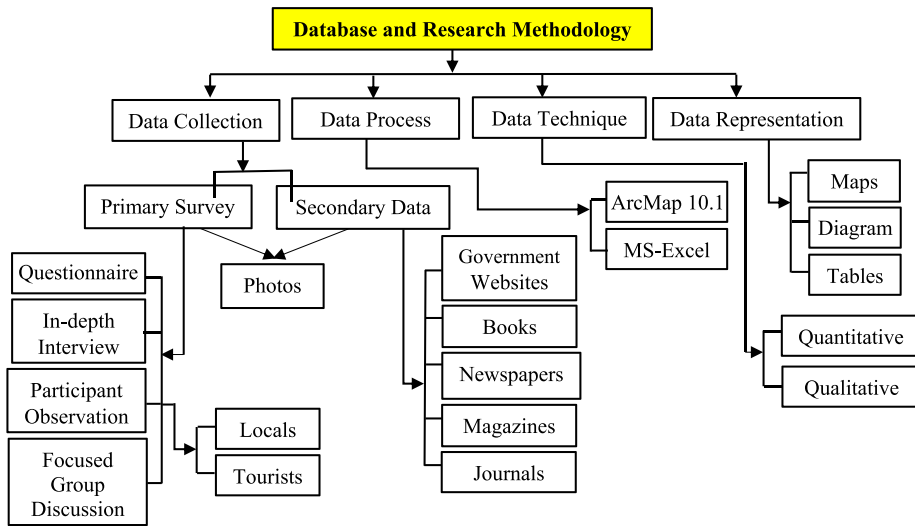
Database and Research Methodology

Data Collection
Data Process
Data Technique
Data Representation

Primary Survey
Secondary Data

Questionnaire
In-depth Interview
Participant Observation
Focused Group Discussion

Photos

Locals
Tourists

Government Websites
Books
Newspapers
Magazines
Journals

ArcMap 10.1
MS-Excel

Maps
Diagram
Tables

Quantitative
Qualitative